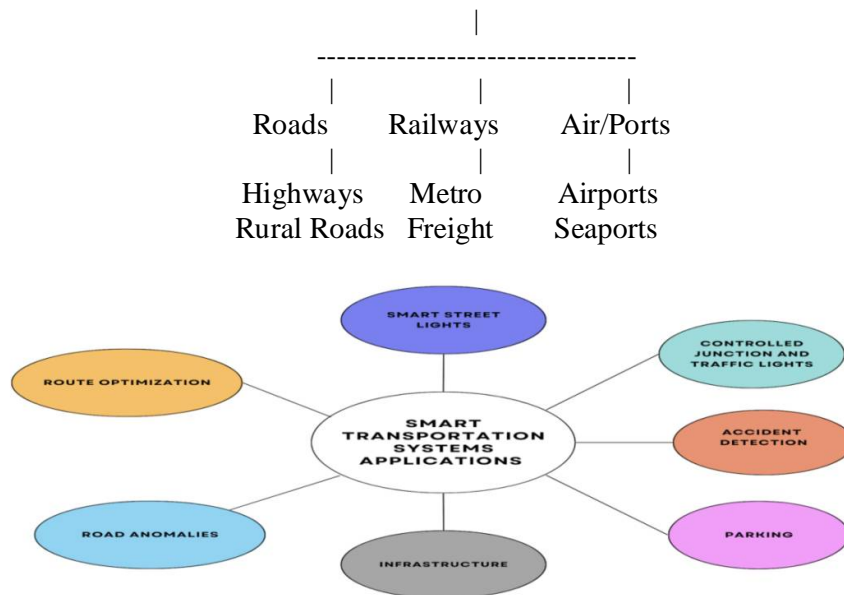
Roads
Highways
Rural Roads

Railways
Metro
Freight

Air/Ports
Airports
Seaports

SMART TRANSPORTATION SYSTEMS APPLICATIONS

SMART STREET LIGHTS

CONTROLLED JUNCTION AND TRAFFIC LIGHTS

ACCIDENT DETECTION

PARKING

INFRASTRUCTURE

ROAD ANOMALIES

ROUTE OPTIMIZATION